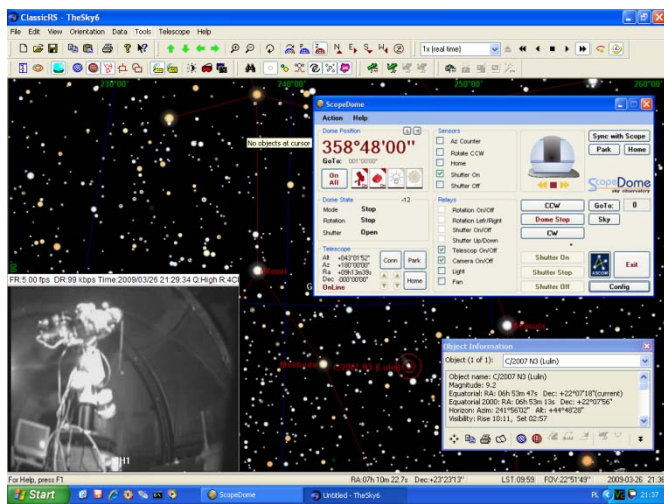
ClassicRS - TheSky6

File Edit View Orientation Data Tools Telescope Help

1x (real time)

230°00' 240°00' 250°00' 260°00'

No objects at cursor

ScopeDome

Action Help

Dome Position

358°48'00"

GoTo: 001°00'00"

On All

Dome State -12

Mode Stop

Rotation Stop

Shutter Open

Telescope

Alt +043°01'52"

Az +180°00'00"

Ra +09h13m39s

Dec -000°00'00"

OnLine

Conn

Park

Home

Sensors

Az Counter

Rotate CCW

Home

Shutter On

Shutter Off

Relays

Rotation On/Off

Rotation Left/Right

Shutter On/Off

Shutter Up/Down

Telescop On/Off

Camera On/Off

Light

Fan

Sync with Scope

Park

Home

ScopeDome

CCW

GoTo: 0

Dome Stop

Sky

CW

Shutter On

Shutter Stop

Shutter Off

Exit

Config

FR:5.00 fps DR:99 kbps Time:2009/03/26 21:29:34 Q:High R:4CIF

H1

Wasat

Mebsuta

C/2007 N3 (Lulin)

Object Information

Object (1 of 1): C/2007 N3 (Lulin)

Object name: C/2007 N3 (Lulin)
Magnitude: 9.2
Equatorial: RA: 06h 53m 47s Dec: +22°07'18"(current)
Equatorial 2000: RA: 06h 53m 13s Dec: +22°07'56"
Horizon: Azm: 241°56'02" Alt: +44°46'28"
Visibility: Rise 10:11, Set 02:57

For Help, press F1

RA:07h 10m 22.7s Dec:+23°23'13"

LST:09:59 FOV:22°51'49"

2009-03-26 21:3

Start

ScopeDome

Untitled - TheSky6

21:37